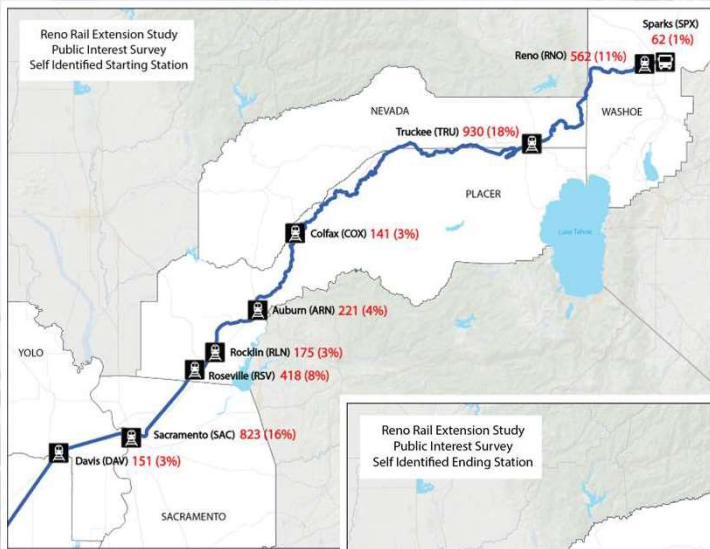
Reno Rail Extension Study
Public Interest Survey
Self Identified Starting Station

Sparks (SPX)
62 (1%)

Reno (RNO) 562 (11%)

NEVADA

WASHOE

Truckee (TRU) 930 (18%)

PLACER

Lake Tahoe

Colfax (COX) 141 (3%)

Auburn (ARN) 221 (4%)

YOLO

Rocklin (RLN) 175 (3%)

Roseville (RSV) 418 (8%)

Sacramento (SAC) 823 (16%)

Davis (DAV) 151 (3%)

SACRAMENTO

Reno Rail Extension Study
Public Interest Survey
Self Identified Ending Station